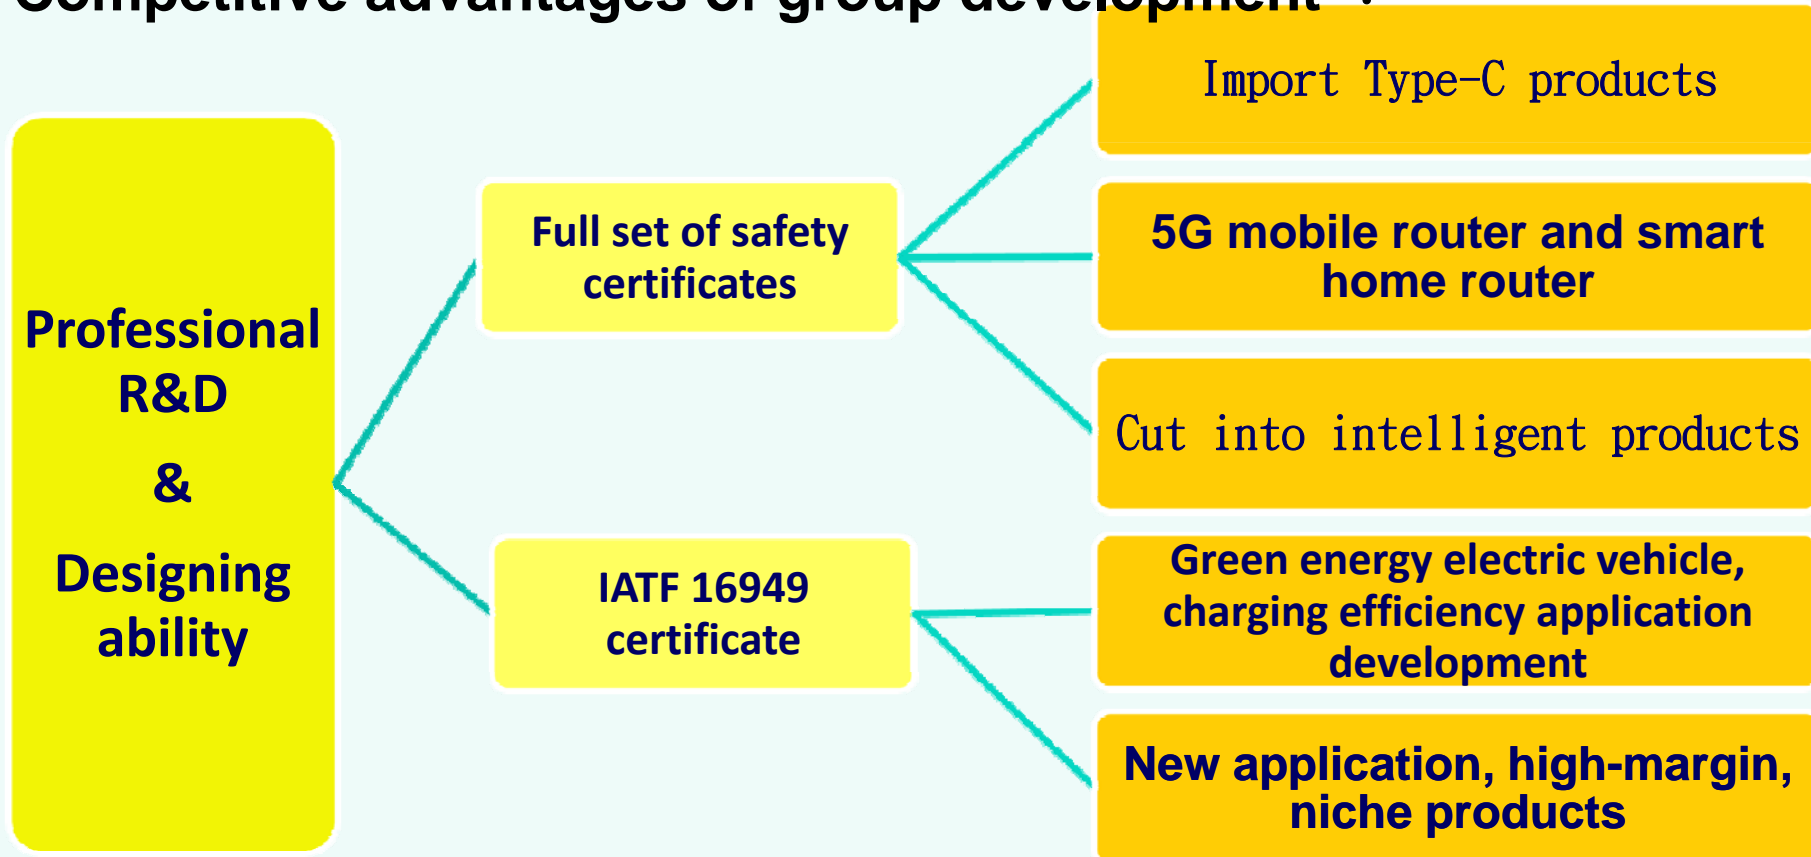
Competitive advantages of group development :

Professional R&D & Designing ability

Full set of safety certificates

IATF 16949 certificate

Import Type-C products

5G mobile router and smart home router

Cut into intelligent products

Green energy electric vehicle, charging efficiency application development

New application, high-margin, niche products